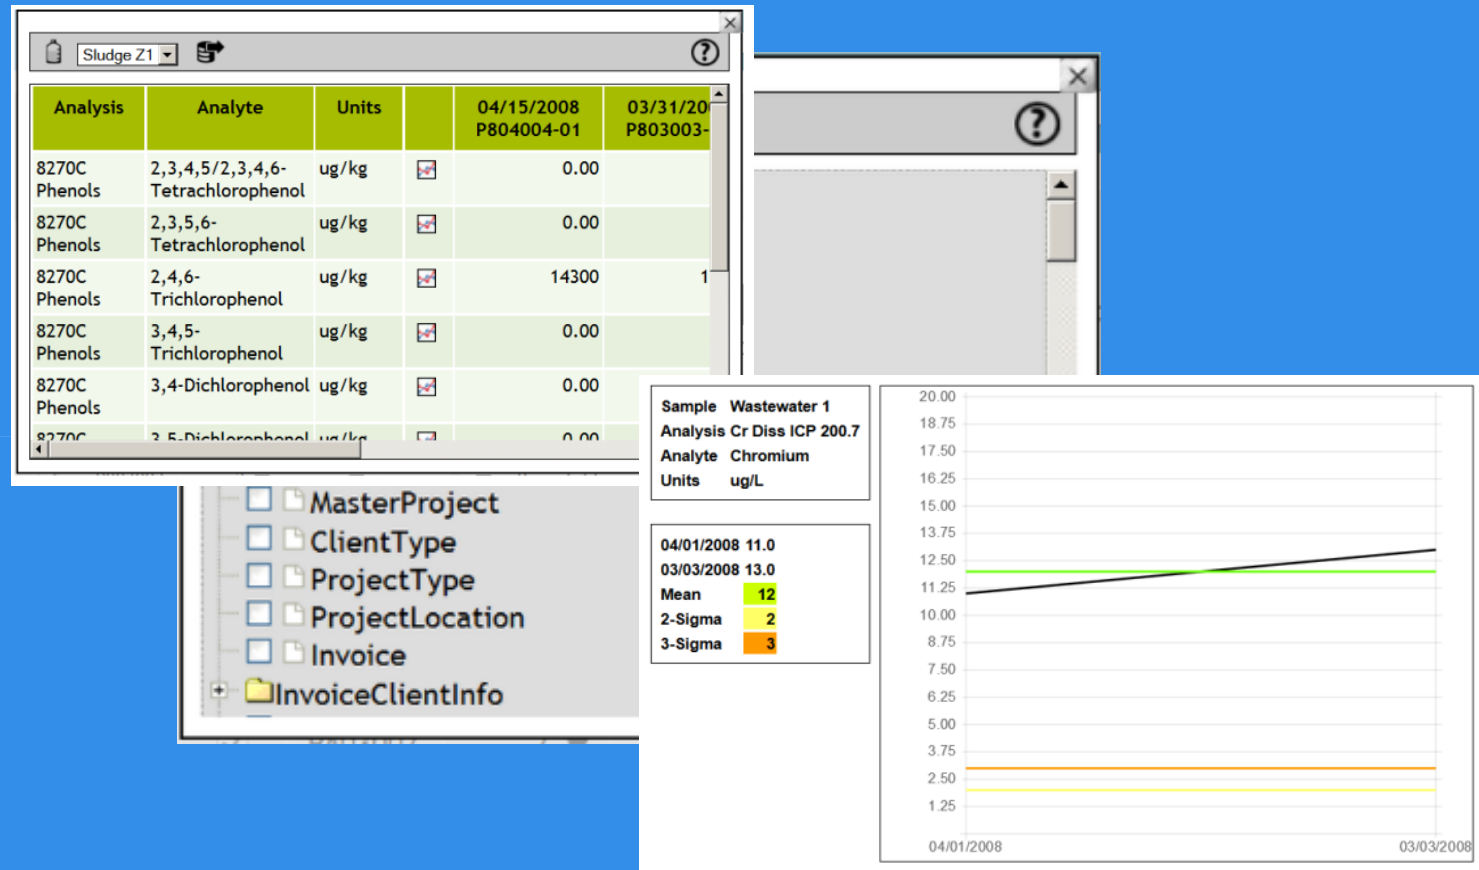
Sludge Z1

| Analysis | Analyte | Units | | 04/15/2008 P804004-01 | 03/31/20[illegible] P803003-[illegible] |
|---|---|---|---|---|---|
| 8270C Phenols | 2,3,4,5/2,3,4,6-Tetrachlorophenol | ug/kg | | 0.00 | |
| 8270C Phenols | 2,3,5,6-Tetrachlorophenol | ug/kg | | 0.00 | |
| 8270C Phenols | 2,4,6-Trichlorophenol | ug/kg | | 14300 | 1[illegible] |
| 8270C Phenols | 3,4,5-Trichlorophenol | ug/kg | | 0.00 | |
| 8270C Phenols | 3,4-Dichlorophenol | ug/kg | | 0.00 | |
| 8270C | 3,5-Dichlorophenol | ug/kg | | 0.00 | |

MasterProject
ClientType
ProjectType
ProjectLocation
Invoice
InvoiceClientInfo

Sample Wastewater 1
Analysis Cr Diss ICP 200.7
Analyte Chromium
Units ug/L

04/01/2008 11.0
03/03/2008 13.0
Mean 12
2-Sigma 2
3-Sigma 3

20.00
18.75
17.50
16.25
15.00
13.75
12.50
11.25
10.00
8.75
7.50
6.25
5.00
3.75
2.50
1.25
04/01/2008
03/03/2008